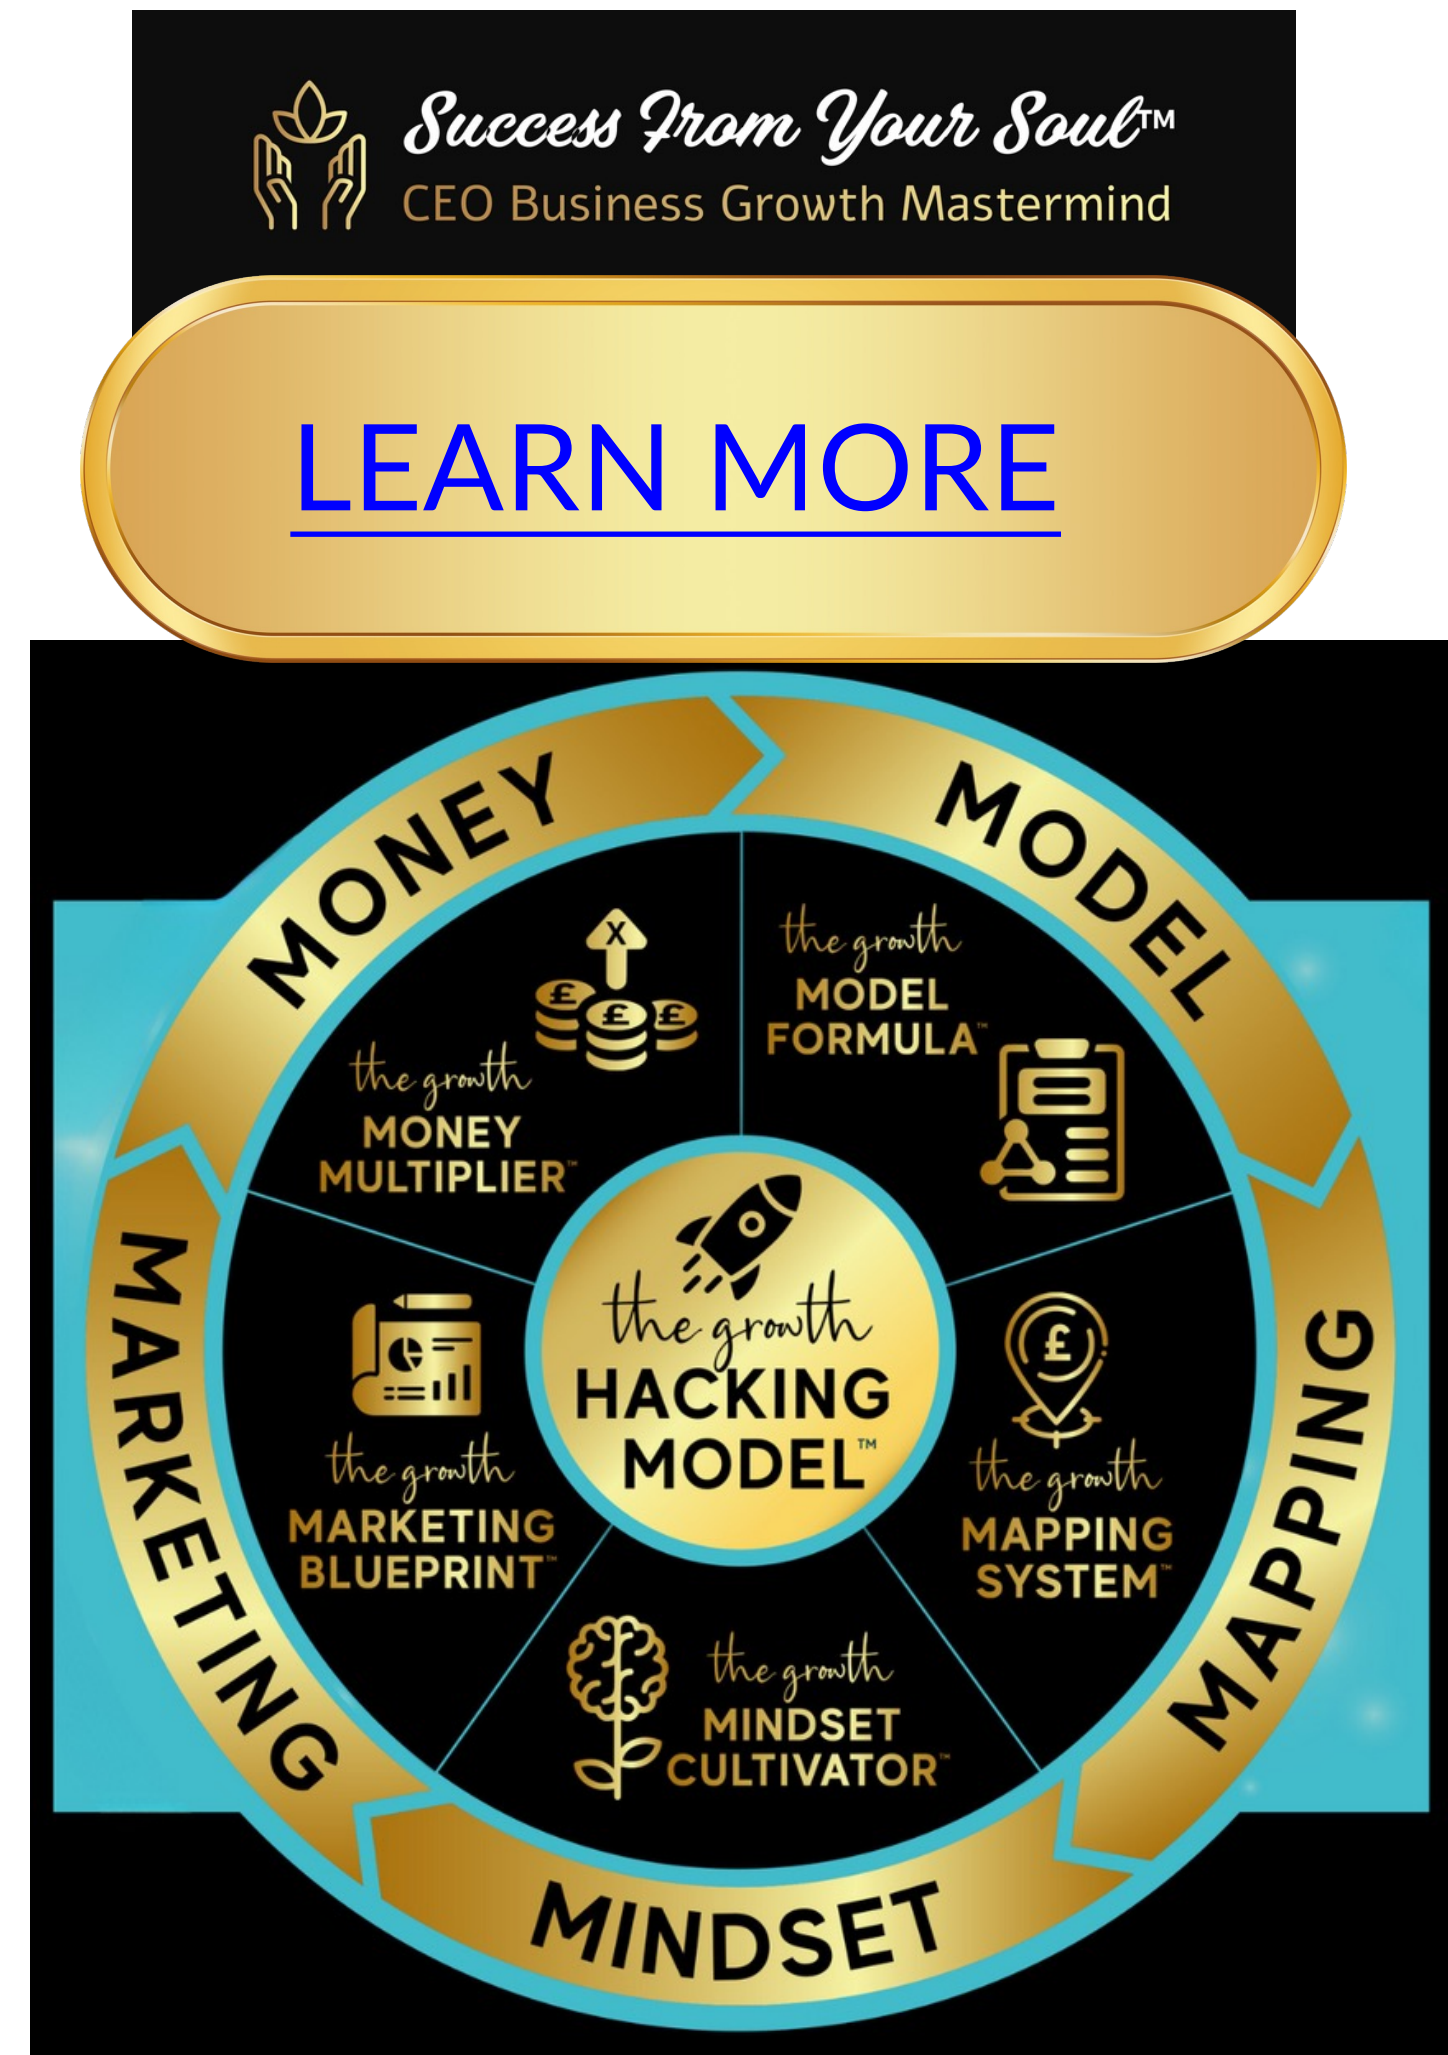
Success From Your Soul™
CEO Business Growth Mastermind

LEARN MORE

MONEY
MODEL
MAPPING
MINDSET
MARKETING

the growth
MODEL FORMULA™

the growth
MONEY MULTIPLIER™

the growth
HACKING MODEL™

the growth
MARKETING BLUEPRINT™

the growth
MAPPING SYSTEM™

the growth
MINDSET CULTIVATOR™